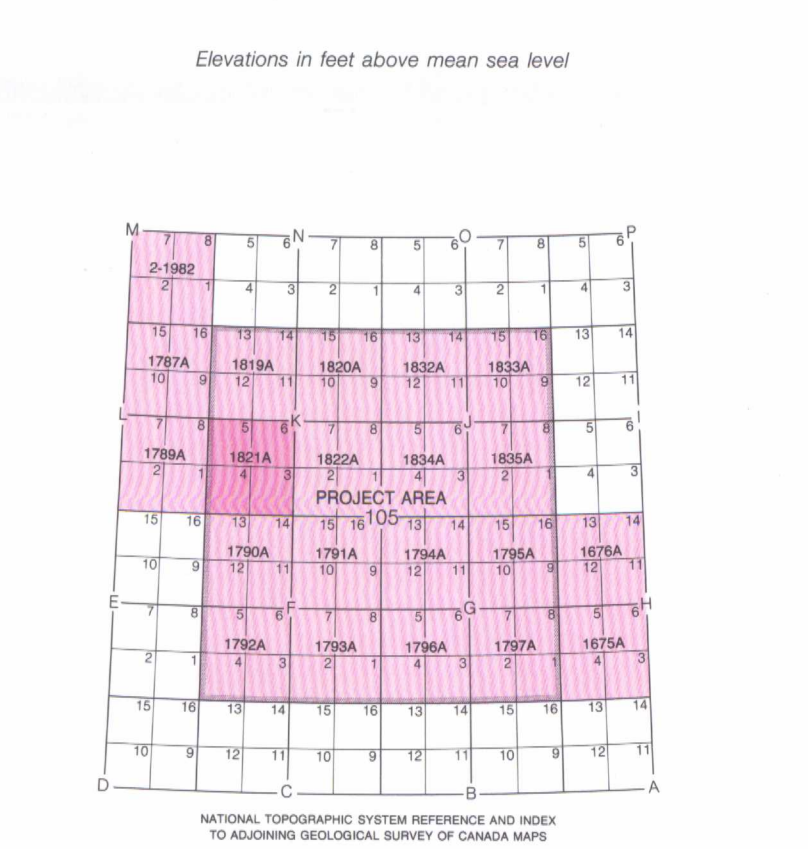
Elevations in feet above mean sea level

M 7 8 5 6 N 7 8 5 6 O 7 8 5 6 P

2-1982

2 1 4 3 2 1 4 3 2 1 4 3

15 16 13 14 15 16 13 14 15 16 13 14

1787A 1819A 1820A 1832A 1833A

10 9 12 11 10 9 12 11 10 9 12 11

L 7 8 5 6 K 7 8 5 6 J 7 8 5 6 I

1789A 1821A 1822A 1834A 1835A

2 1 4 3 2 1 4 3 2 1 4 3

PROJECT AREA

105

15 16 13 14 15 16 13 14 15 16 13 14

1790A 1791A 1794A 1795A 1676A

10 9 12 11 10 9 12 11 10 9 12 11

E 7 8 5 6 F 7 8 5 6 G 7 8 5 6 H

1792A 1793A 1796A 1797A 1675A

2 1 4 3 2 1 4 3 2 1 4 3

15 16 13 14 15 16 13 14 15 16 13 14

10 9 12 11 10 9 12 11 10 9 12 11

D C B A

NATIONAL TOPOGRAPHIC SYSTEM REFERENCE AND INDEX TO ADJOINING GEOLOGICAL SURVEY OF CANADA MAPS